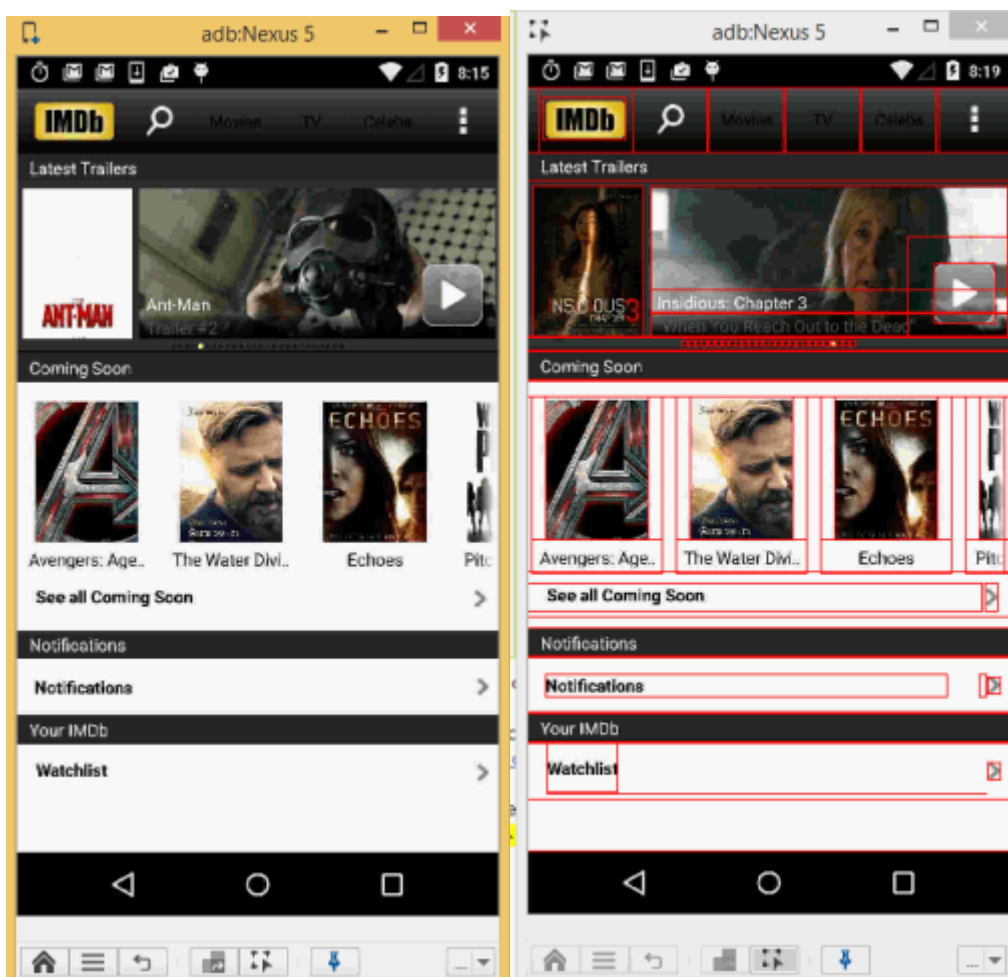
adb:Nexus 5

8:15

IMDb

Movies

TV

Celebs

Latest Trailers

ANT-MAN

Ant-Man

Trailer #2

Coming Soon

ECHOES

Avengers: Age..

The Water Divi..

Echoes

Pit

See all Coming Soon

Notifications

Notifications

Your IMDb

Watchlist

adb:Nexus 5

8:19

IMDb

Movies

TV

Celebs

Latest Trailers

INSIDIOUS 3

Insidious: Chapter 3

When You Reach Out to the Dead

Coming Soon

ECHOES

Avengers: Age..

The Water Divi..

Echoes

Pit

See all Coming Soon

Notifications

Notifications

Your IMDb

Watchlist